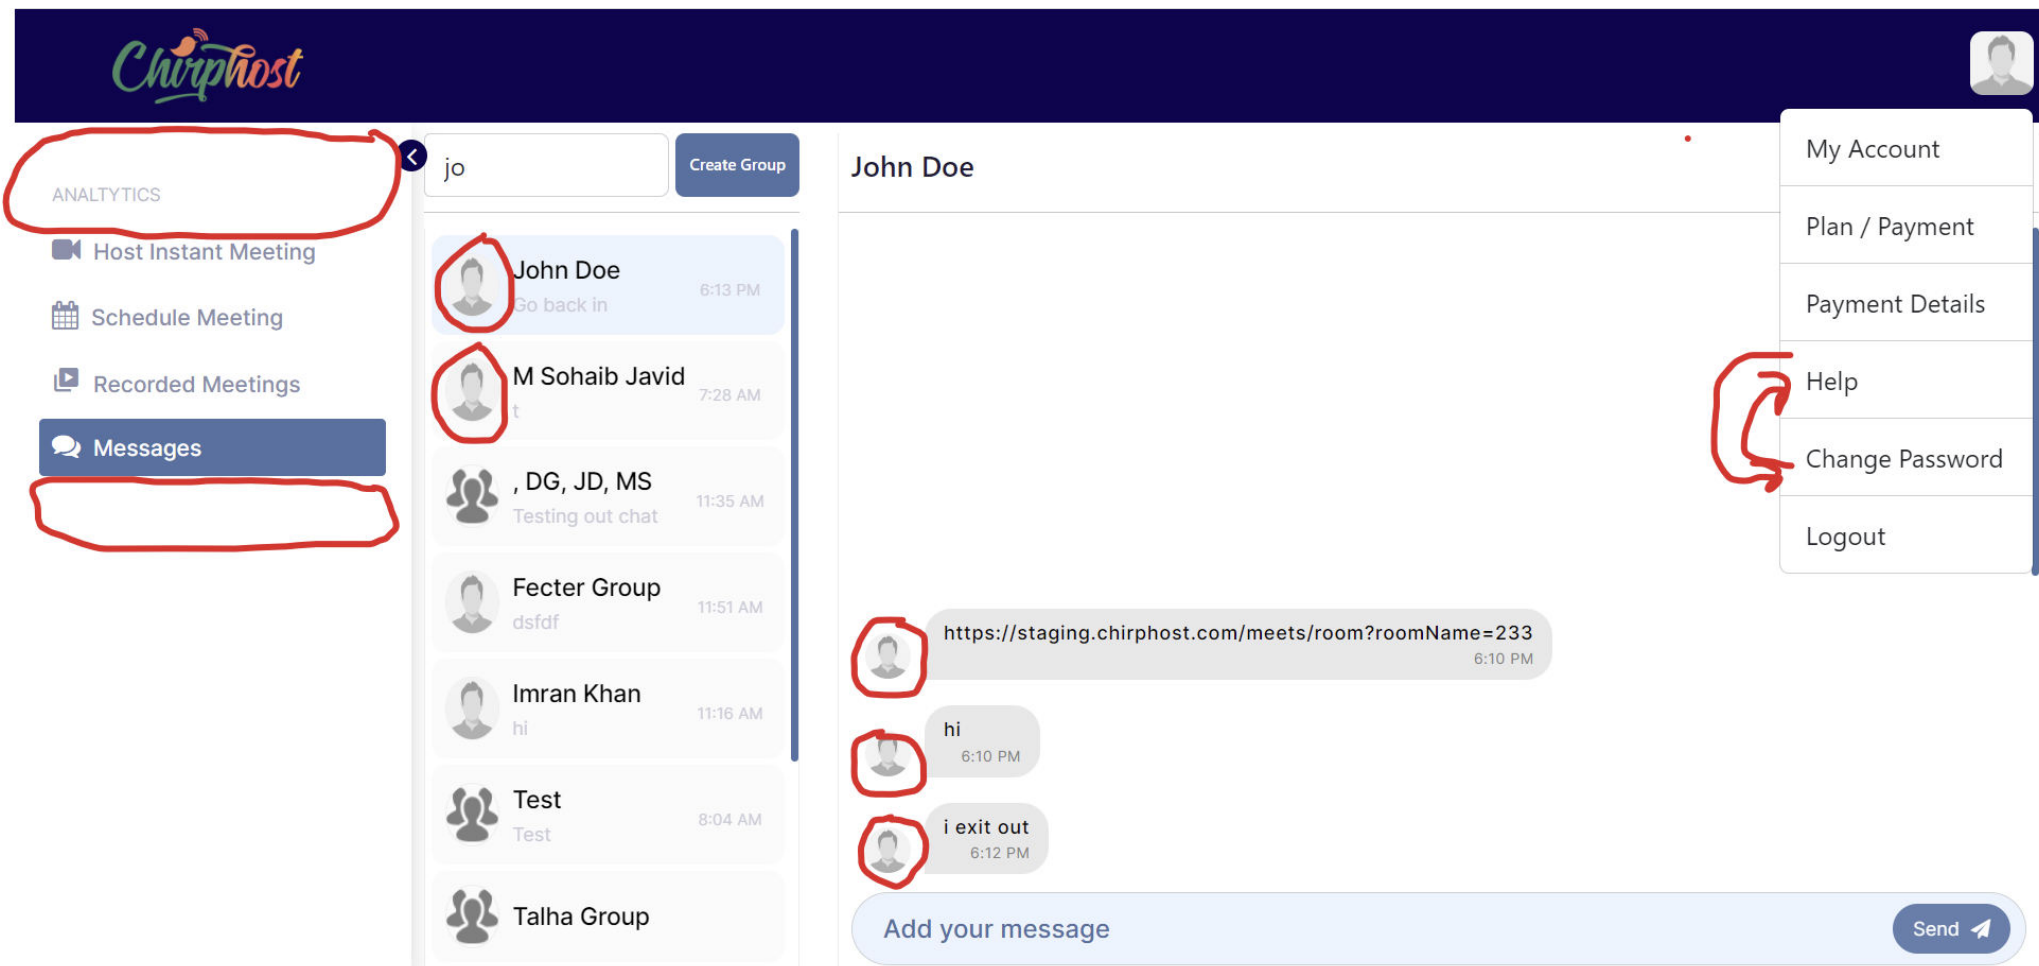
ChirpHost

ANALTYTICS

Host Instant Meeting

Schedule Meeting

Recorded Meetings

Messages

jo

Create Group

John Doe
Go back in
6:13 PM

M Sohaib Javid
t
7:28 AM

, DG, JD, MS
Testing out chat
11:35 AM

Fecter Group
dsfdf
11:51 AM

Imran Khan
hi
11:16 AM

Test
Test
8:04 AM

Talha Group

John Doe

My Account

Plan / Payment

Payment Details

Help

Change Password

Logout

https://staging.chirphost.com/meets/room?roomName=233
6:10 PM

hi
6:10 PM

i exit out
6:12 PM

Add your message

Send